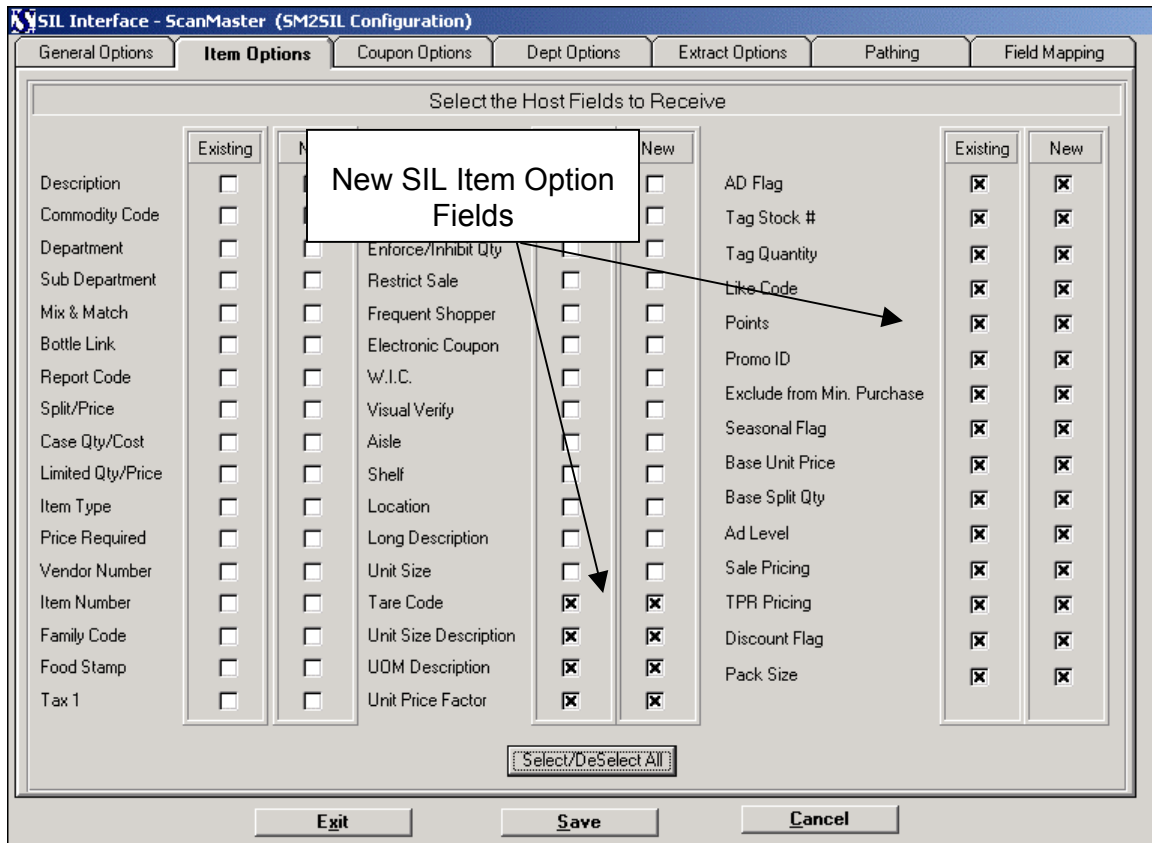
SIL Interface - ScanMaster (SM2SIL Configuration)

General Options | Item Options | Coupon Options | Dept Options | Extract Options | Pathing | Field Mapping

Select the Host Fields to Receive

Existing
N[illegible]

Description
Commodity Code
Department
Sub Department
Mix & Match
Bottle Link
Report Code
Split/Price
Case Qty/Cost
Limited Qty/Price
Item Type
Price Required
Vendor Number
Item Number
Family Code
Food Stamp
Tax 1

New SIL Item Option Fields

New

Enforce/Inhibit Qty
Restrict Sale
Frequent Shopper
Electronic Coupon
W.I.C.
Visual Verify
Aisle
Shelf
Location
Long Description
Unit Size
Tare Code
Unit Size Description
UOM Description
Unit Price Factor

Existing
New

AD Flag
Tag Stock #
Tag Quantity
Like Code
Points
Promo ID
Exclude from Min. Purchase
Seasonal Flag
Base Unit Price
Base Split Qty
Ad Level
Sale Pricing
TPR Pricing
Discount Flag
Pack Size

Select/DeSelect All

Exit
Save
Cancel